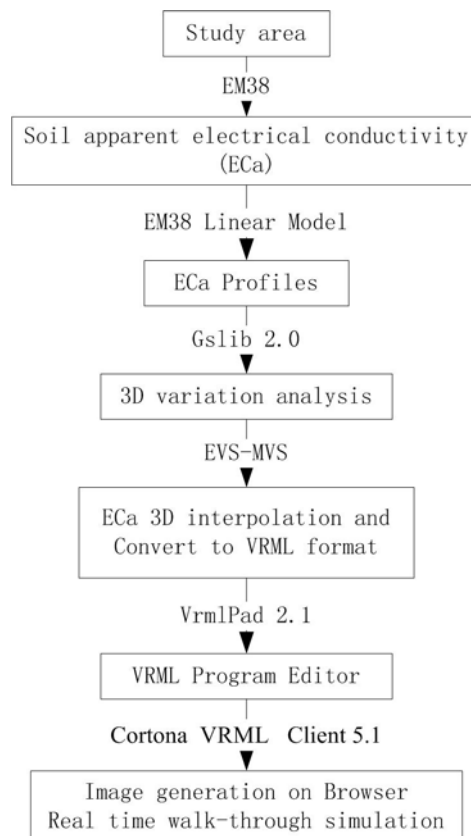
Study area

EM38

Soil apparent electrical conductivity (ECa)

EM38 Linear Model

ECa Profiles

Gslib 2.0

3D variation analysis

EVS-MVS

ECa 3D interpolation and Convert to VRML format

VrmlPad 2.1

VRML Program Editor

Cortona VRML Client 5.1

Image generation on Browser
Real time walk-through simulation